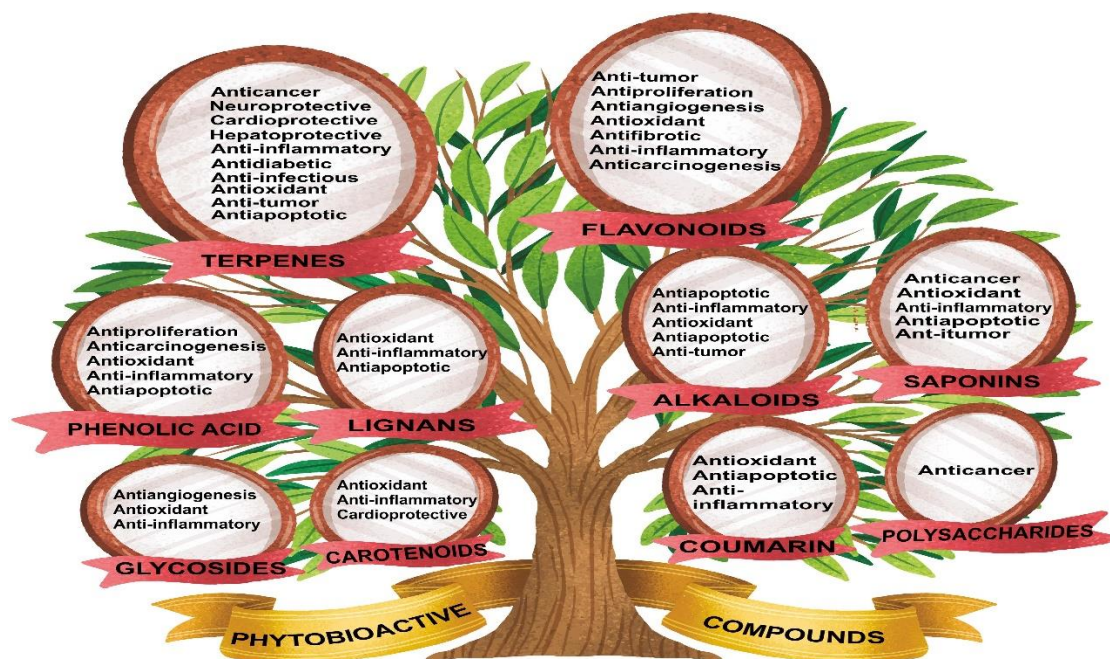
Anticancer
Neuroprotective
Cardioprotective
Hepatoprotective
Anti-inflammatory
Antidiabetic
Anti-infectious
Antioxidant
Anti-tumor
Antiapoptotic

TERPENES

Anti-tumor
Antiproliferation
Antiangiogenesis
Antioxidant
Antifibrotic
Anti-inflammatory
Anticarcinogenesis

FLAVONOIDS

Antiproliferation
Anticarcinogenesis
Antioxidant
Anti-inflammatory
Antiapoptotic

PHENOLIC ACID

Antioxidant
Anti-inflammatory
Antiapoptotic

LIGNANS

Antiapoptotic
Anti-inflammatory
Antioxidant
Antiapoptotic
Anti-tumor

ALKALOIDS

Anticancer
Antioxidant
Anti-inflammatory
Antiapoptotic
Ant-itumor

SAPONINS

Antiangiogenesis
Antioxidant
Anti-inflammatory

GLYCOSIDES

Antioxidant
Anti-inflammatory
Cardioprotective

CAROTENOIDS

Antioxidant
Antiapoptotic
Anti-inflammatory

COUMARIN

Anticancer

POLYSACCHARIDES

PHYTOBIOACTIVE

COMPOUNDS